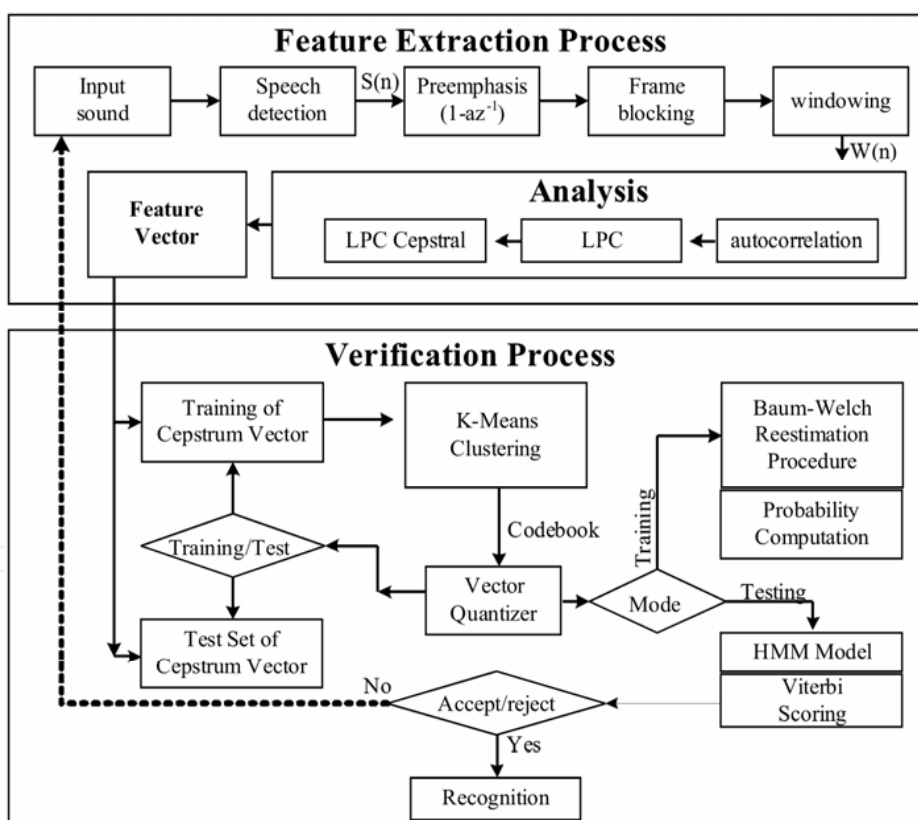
Feature Extraction Process

Input sound

Speech detection

S(n)

Preemphasis $(1\text{-}az^{-1})$

Frame blocking

windowing

W(n)

Analysis

Feature Vector

LPC Cepstral

LPC

autocorrelation

Verification Process

Training of Cepstrum Vector

K-Means Clustering

Baum-Welch Reestimation Procedure

Probability Computation

Training

Codebook

Training/Test

Vector Quantizer

Mode

Testing

Test Set of Cepstrum Vector

HMM Model

No

Accept/reject

Viterbi Scoring

Yes

Recognition